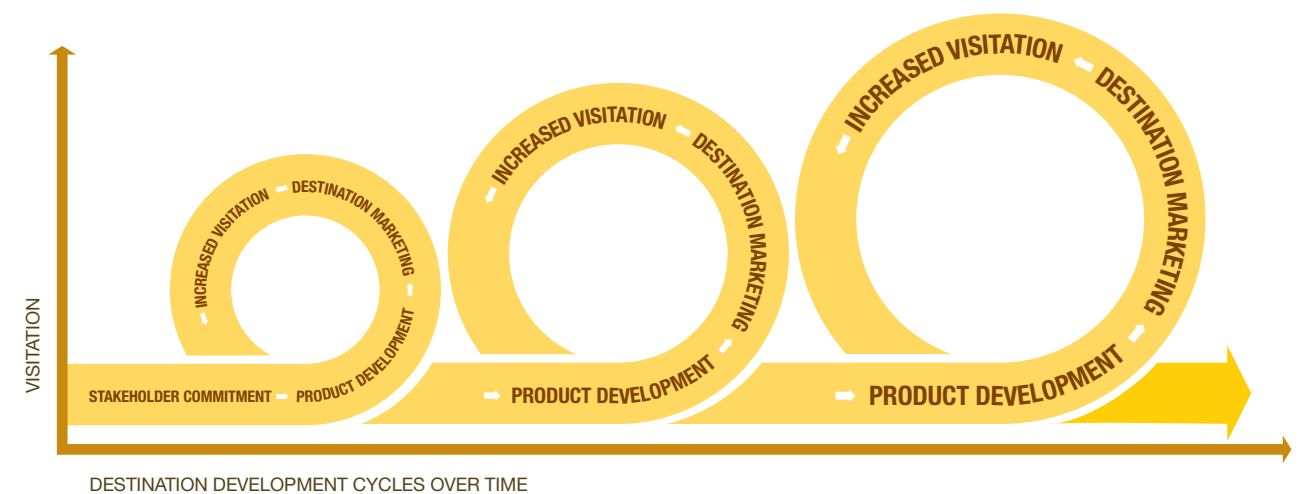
VISITATION

STAKEHOLDER COMMITMENT PRODUCT DEVELOPMENT DESTINATION MARKETING INCREASED VISITATION

PRODUCT DEVELOPMENT DESTINATION MARKETING INCREASED VISITATION

PRODUCT DEVELOPMENT DESTINATION MARKETING INCREASED VISITATION

DESTINATION DEVELOPMENT CYCLES OVER TIME